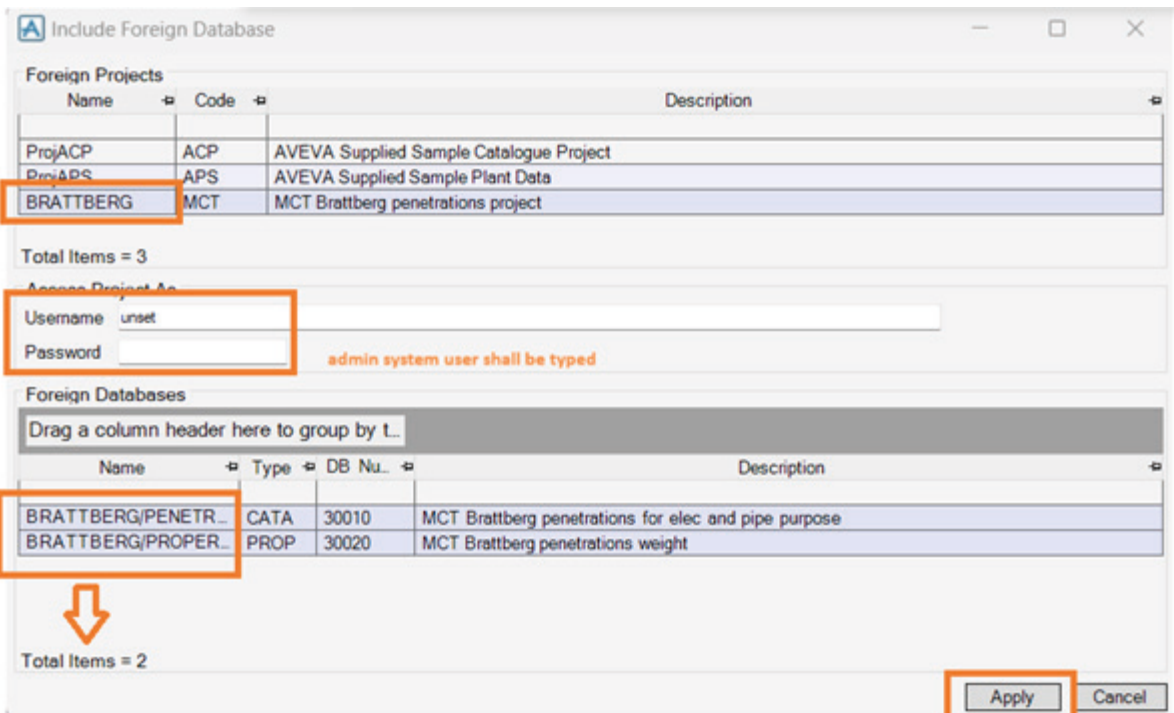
Include Foreign Database

Foreign Projects

| Name | Code | Description |
|---|---|---|
| | | |
| ProjACP | ACP | AVEVA Supplied Sample Catalogue Project |
| ProjAPS | APS | AVEVA Supplied Sample Plant Data |
| BRATTBERG | MCT | MCT Brattberg penetrations project |

Total Items = 3

Access Project As

Username unset

Password

admin system user shall be typed

Foreign Databases

Drag a column header here to group by t...

| Name | Type | DB Nu... | Description |
|---|---|---|---|
| | | | |
| BRATTBERG/PENETR... | CATA | 30010 | MCT Brattberg penetrations for elec and pipe purpose |
| BRATTBERG/PROPER... | PROP | 30020 | MCT Brattberg penetrations weight |

Total Items = 2

Apply Cancel